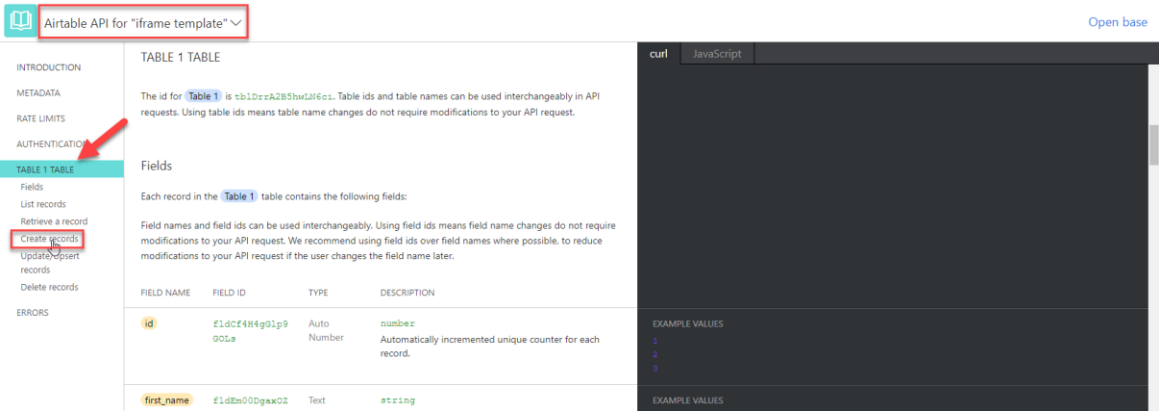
Airtable API for "iframe template"

Open base

INTRODUCTION
METADATA
RATE LIMITS
AUTHENTICATION
TABLE 1 TABLE
Fields
List records
Retrieve a record
Create records
Update/upsert records
Delete records
ERRORS

TABLE 1 TABLE

The id for Table 1 is tblDrrA2B5hwLN6ci. Table ids and table names can be used interchangeably in API requests. Using table ids means table name changes do not require modifications to your API request.

Fields

Each record in the Table 1 table contains the following fields:

Field names and field ids can be used interchangeably. Using field ids means field name changes do not require modifications to your API request. We recommend using field ids over field names where possible, to reduce modifications to your API request if the user changes the field name later.

| FIELD NAME | FIELD ID | TYPE | DESCRIPTION |
|---|---|---|---|
| id | fldCf4H4gGlp9GOLs | Auto Number | number Automatically incremented unique counter for each record. |
| first_name | fldEm00Dgax0Z | Text | string |

curl JavaScript

EXAMPLE VALUES
1
2
3

EXAMPLE VALUES